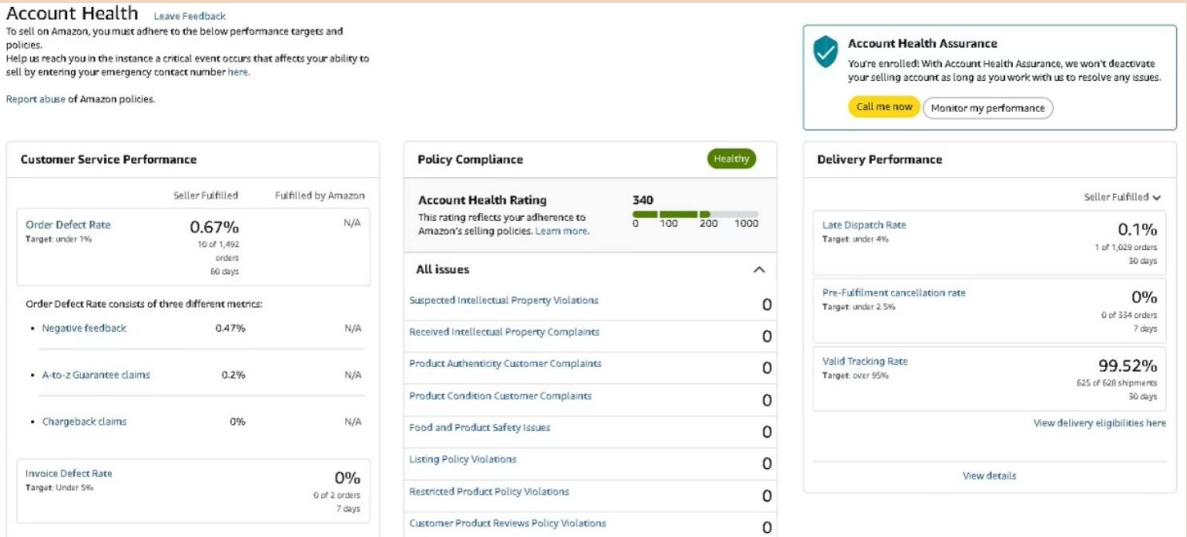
Account Health Leave Feedback

To sell on Amazon, you must adhere to the below performance targets and policies.

Help us reach you in the instance a critical event occurs that affects your ability to sell by entering your emergency contact number here.

Report abuse of Amazon policies.

Account Health Assurance

You're enrolled! With Account Health Assurance, we won't deactivate your selling account as long as you work with us to resolve any issues.

Call me now Monitor my performance

Customer Service Performance

| | Seller Fulfilled | Fulfilled by Amazon |
|---|---|---|
| Order Defect Rate Target: under 1% | 0.67% 10 of 1,492 orders 60 days | N/A |

Order Defect Rate consists of three different metrics:

| | | |
|---|---|---|
| • Negative feedback | 0.47% | N/A |
| • A-to-z Guarantee claims | 0.2% | N/A |
| • Chargeback claims | 0% | N/A |

Invoice Defect Rate Target: Under 5% 0% 0 of 2 orders 7 days

Policy Compliance Healthy

Account Health Rating 340

This rating reflects your adherence to Amazon's selling policies. Learn more.

0 100 200 1000

All issues

| | |
|---|---|
| Suspected Intellectual Property Violations | 0 |
| Received Intellectual Property Complaints | 0 |
| Product Authenticity Customer Complaints | 0 |
| Product Condition Customer Complaints | 0 |
| Food and Product Safety Issues | 0 |
| Listing Policy Violations | 0 |
| Restricted Product Policy Violations | 0 |
| Customer Product Reviews Policy Violations | 0 |

Delivery Performance

Seller Fulfilled

Late Dispatch Rate Target: under 4% 0.1% 1 of 1,029 orders 30 days

Pre-Fulfilment cancellation rate Target: under 2.5% 0% 0 of 334 orders 7 days

Valid Tracking Rate Target: over 95% 99.52% 625 of 628 shipments 30 days

View delivery eligibilities here

View details